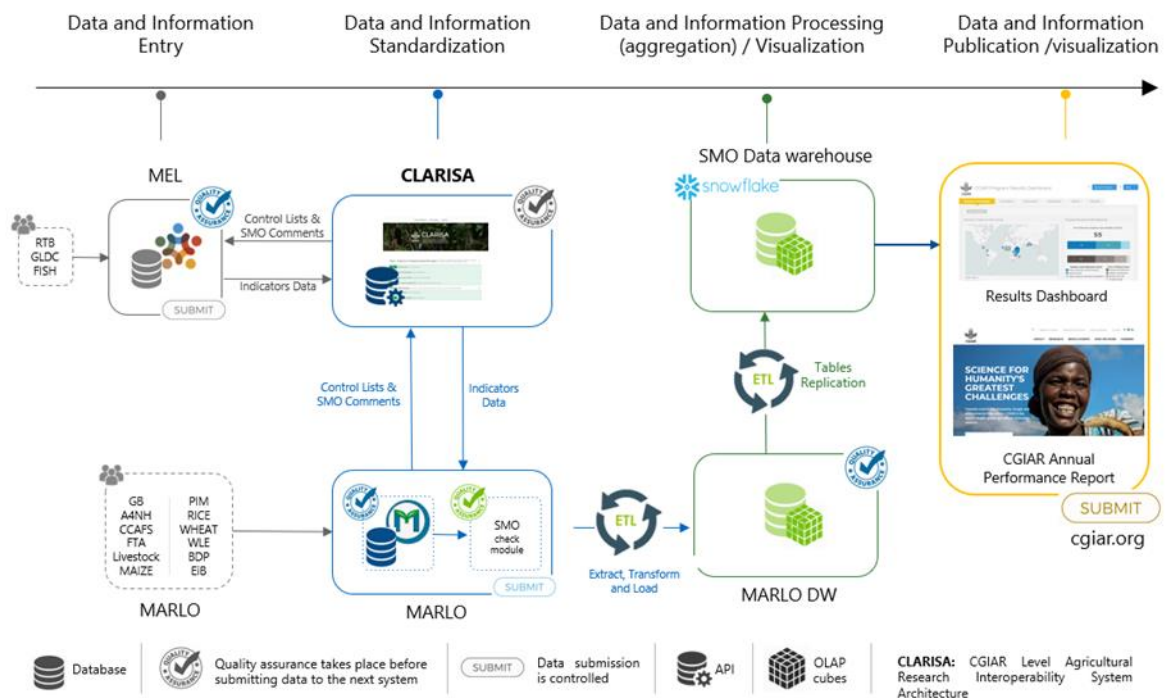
Data and Information Entry

Data and Information Standardization

Data and Information Processing (aggregation) / Visualization

Data and Information Publication /visualization

MEL

RTB
GLDC
FISH

SUBMIT

Control Lists & SMO Comments

Indicators Data

CLARISA

SMO Data warehouse

snowflake

Results Dashboard

SCIENCE FOR HUMANITY'S GREATEST CHALLENGES

CGIAR Annual Performance Report

SUBMIT

cgiar.org

Control Lists & SMO Comments

Indicators Data

Tables Replication

ETL

GB
A4NH
CCAFS
FTA
Livestock
MAIZE

PIM
RICE
WHEAT
WLE
BDP
EiB

MARLO

SMO check module

SUBMIT

MARLO

ETL

Extract, Transform and Load

MARLO DW

Database

Quality assurance takes place before submitting data to the next system

SUBMIT

Data submission is controlled

API

OLAP cubes

CLARISA: CGIAR Level Agricultural Research Interoperability System Architecture